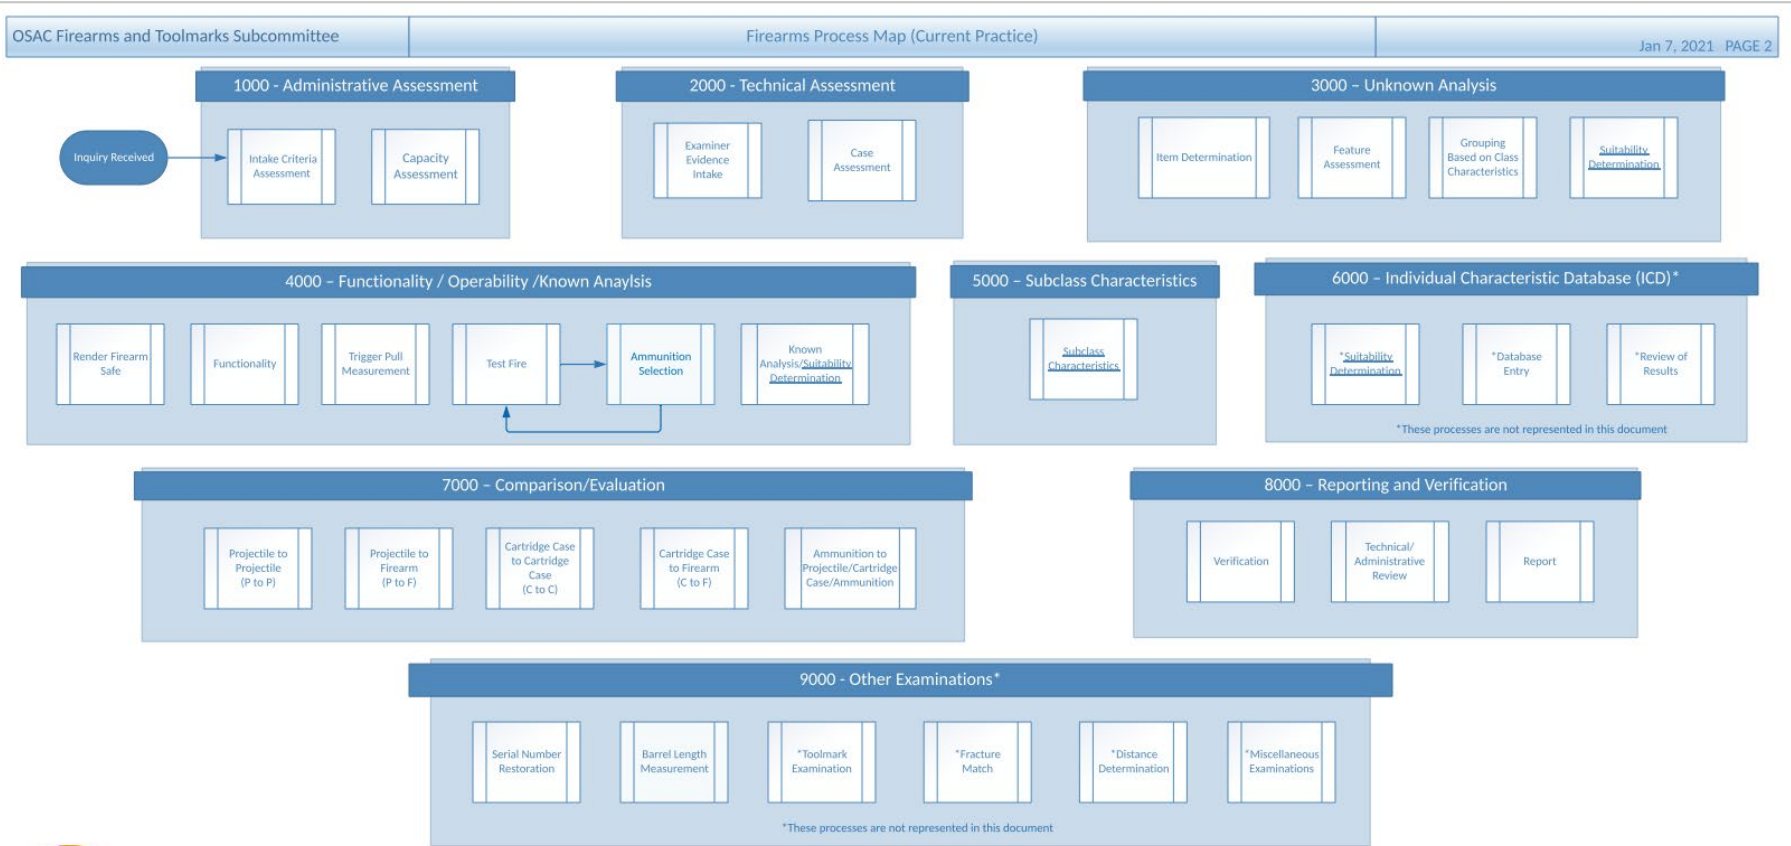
OSAC Firearms and Toolmarks Subcommittee

Firearms Process Map (Current Practice)

Jan 7, 2021 PAGE 2

1000 - Administrative Assessment

Inquiry Received

Intake Criteria Assessment

Capacity Assessment

2000 - Technical Assessment

Examiner Evidence Intake

Case Assessment

3000 – Unknown Analysis

Item Determination

Feature Assessment

Grouping Based on Class Characteristics

Suitability Determination

4000 – Functionality / Operability /Known Anaylsis

Render Firearm Safe

Functionality

Trigger Pull Measurement

Test Fire

Ammunition Selection

Known Analysis/Suitability Determination

5000 – Subclass Characteristics

Subclass Characteristics

6000 – Individual Characteristic Database (ICD)*

*Suitability Determination

*Database Entry

*Review of Results

*These processes are not represented in this document

7000 – Comparison/Evaluation

Projectile to Projectile (P to P)

Projectile to Firearm (P to F)

Cartridge Case to Cartridge Case (C to C)

Cartridge Case to Firearm (C to F)

Ammunition to Projectile/Cartridge Case/Ammunition

8000 – Reporting and Verification

Verification

Technical/ Administrative Review

Report

9000 - Other Examinations*

Serial Number Restoration

Barrel Length Measurement

*Toolmark Examination

*Fracture Match

*Distance Determination

*Miscellaneous Examinations

*These processes are not represented in this document